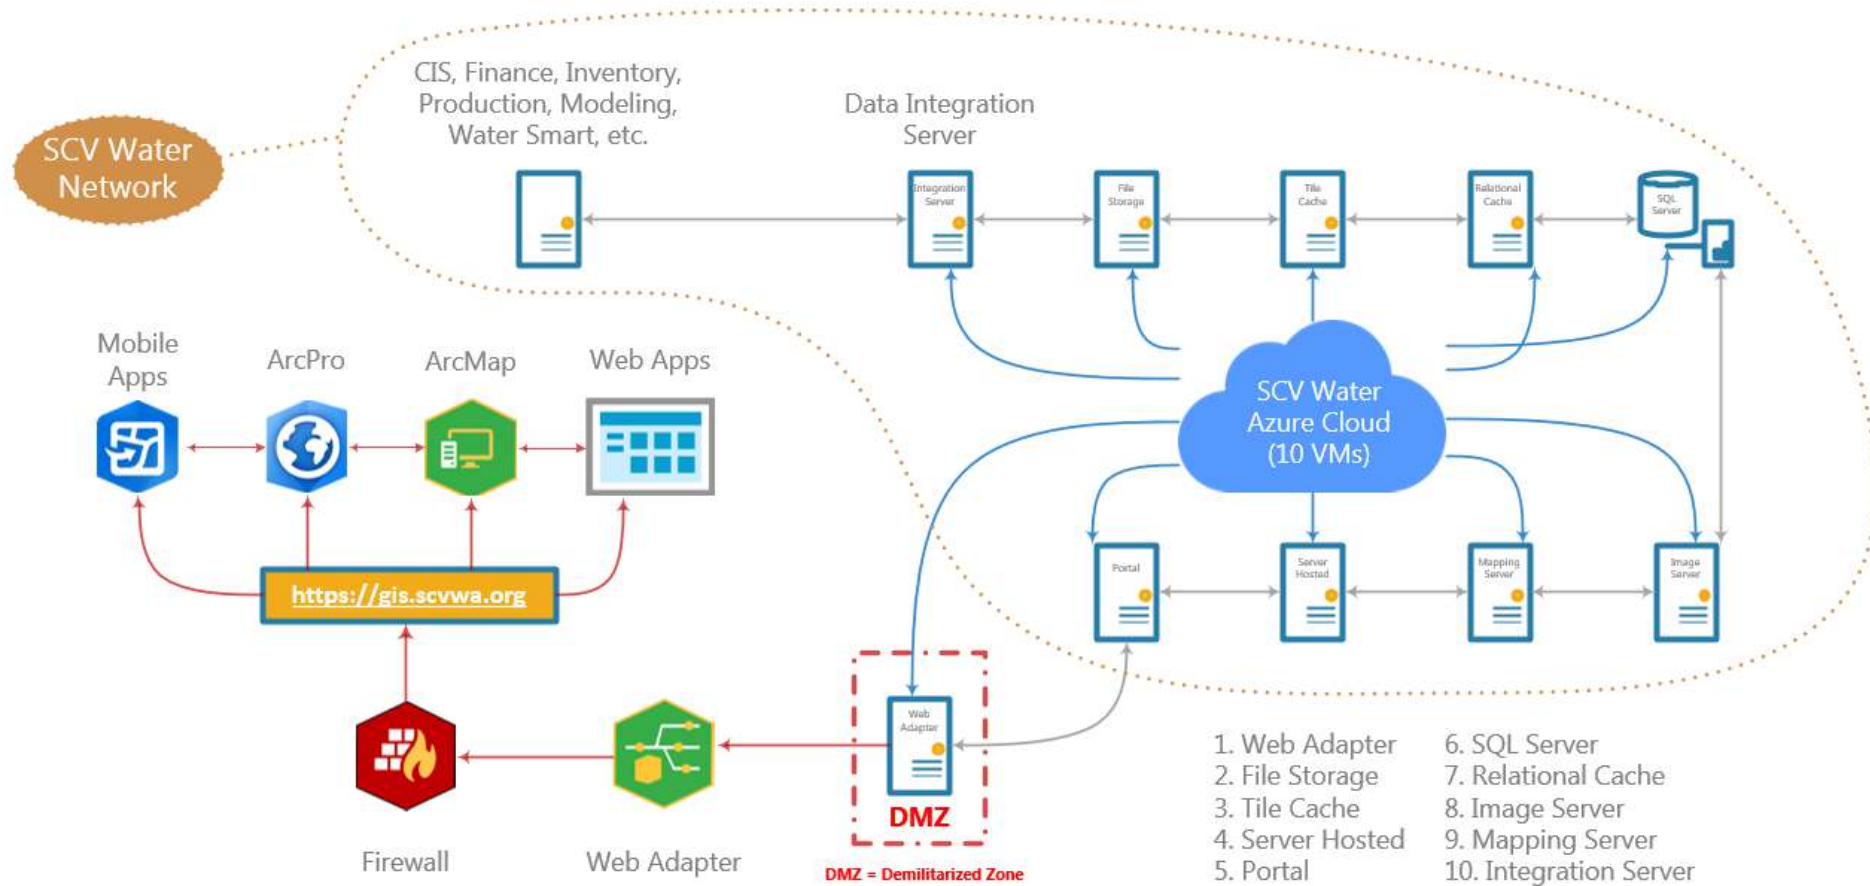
SCV Water Network

CIS, Finance, Inventory, Production, Modeling, Water Smart, etc.

Data Integration Server

Integration Server

File Storage

Tile Cache

Relational Cache

SQL Server

SCV Water Azure Cloud (10 VMs)

Mobile Apps

ArcPro

ArcMap

Web Apps

https://gis.scvwa.org

Portal

Server Hosted

Mapping Server

Image Server

Web Adapter

DMZ

Firewall

Web Adapter

DMZ = Demilitarized Zone

1. Web Adapter
2. File Storage
3. Tile Cache
4. Server Hosted
5. Portal

6. SQL Server
7. Relational Cache
8. Image Server
9. Mapping Server
10. Integration Server